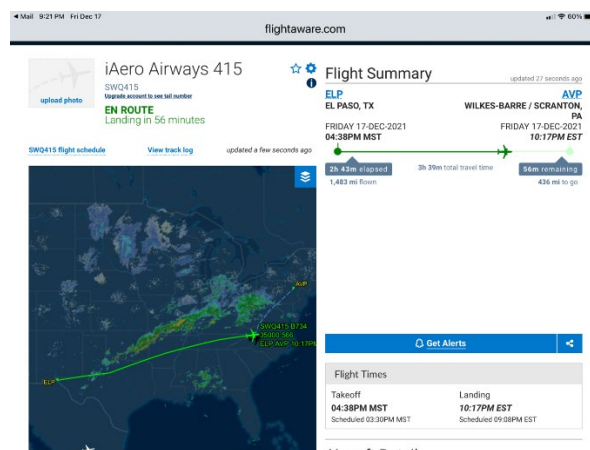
◂ Mail 9:21 PM Fri Dec 17

60%

flightaware.com

upload photo

iAero Airways 415

SWQ415

Upgrade account to see tail number

EN ROUTE

Landing in 56 minutes

SWQ415 flight schedule

View track log

updated a few seconds ago

SWQ415 B734
35000 566
ELP AVP 10:17PM

ELP

AVP

Flight Summary

updated 27 seconds ago

ELP
EL PASO, TX

AVP
WILKES-BARRE / SCRANTON, PA

FRIDAY 17-DEC-2021
04:38PM MST

FRIDAY 17-DEC-2021
10:17PM EST

2h 43m elapsed

3h 39m total travel time

56m remaining

1,483 mi flown

436 mi to go

Get Alerts

Flight Times

Takeoff
04:38PM MST
Scheduled 03:30PM MST

Landing
10:17PM EST
Scheduled 09:08PM EST